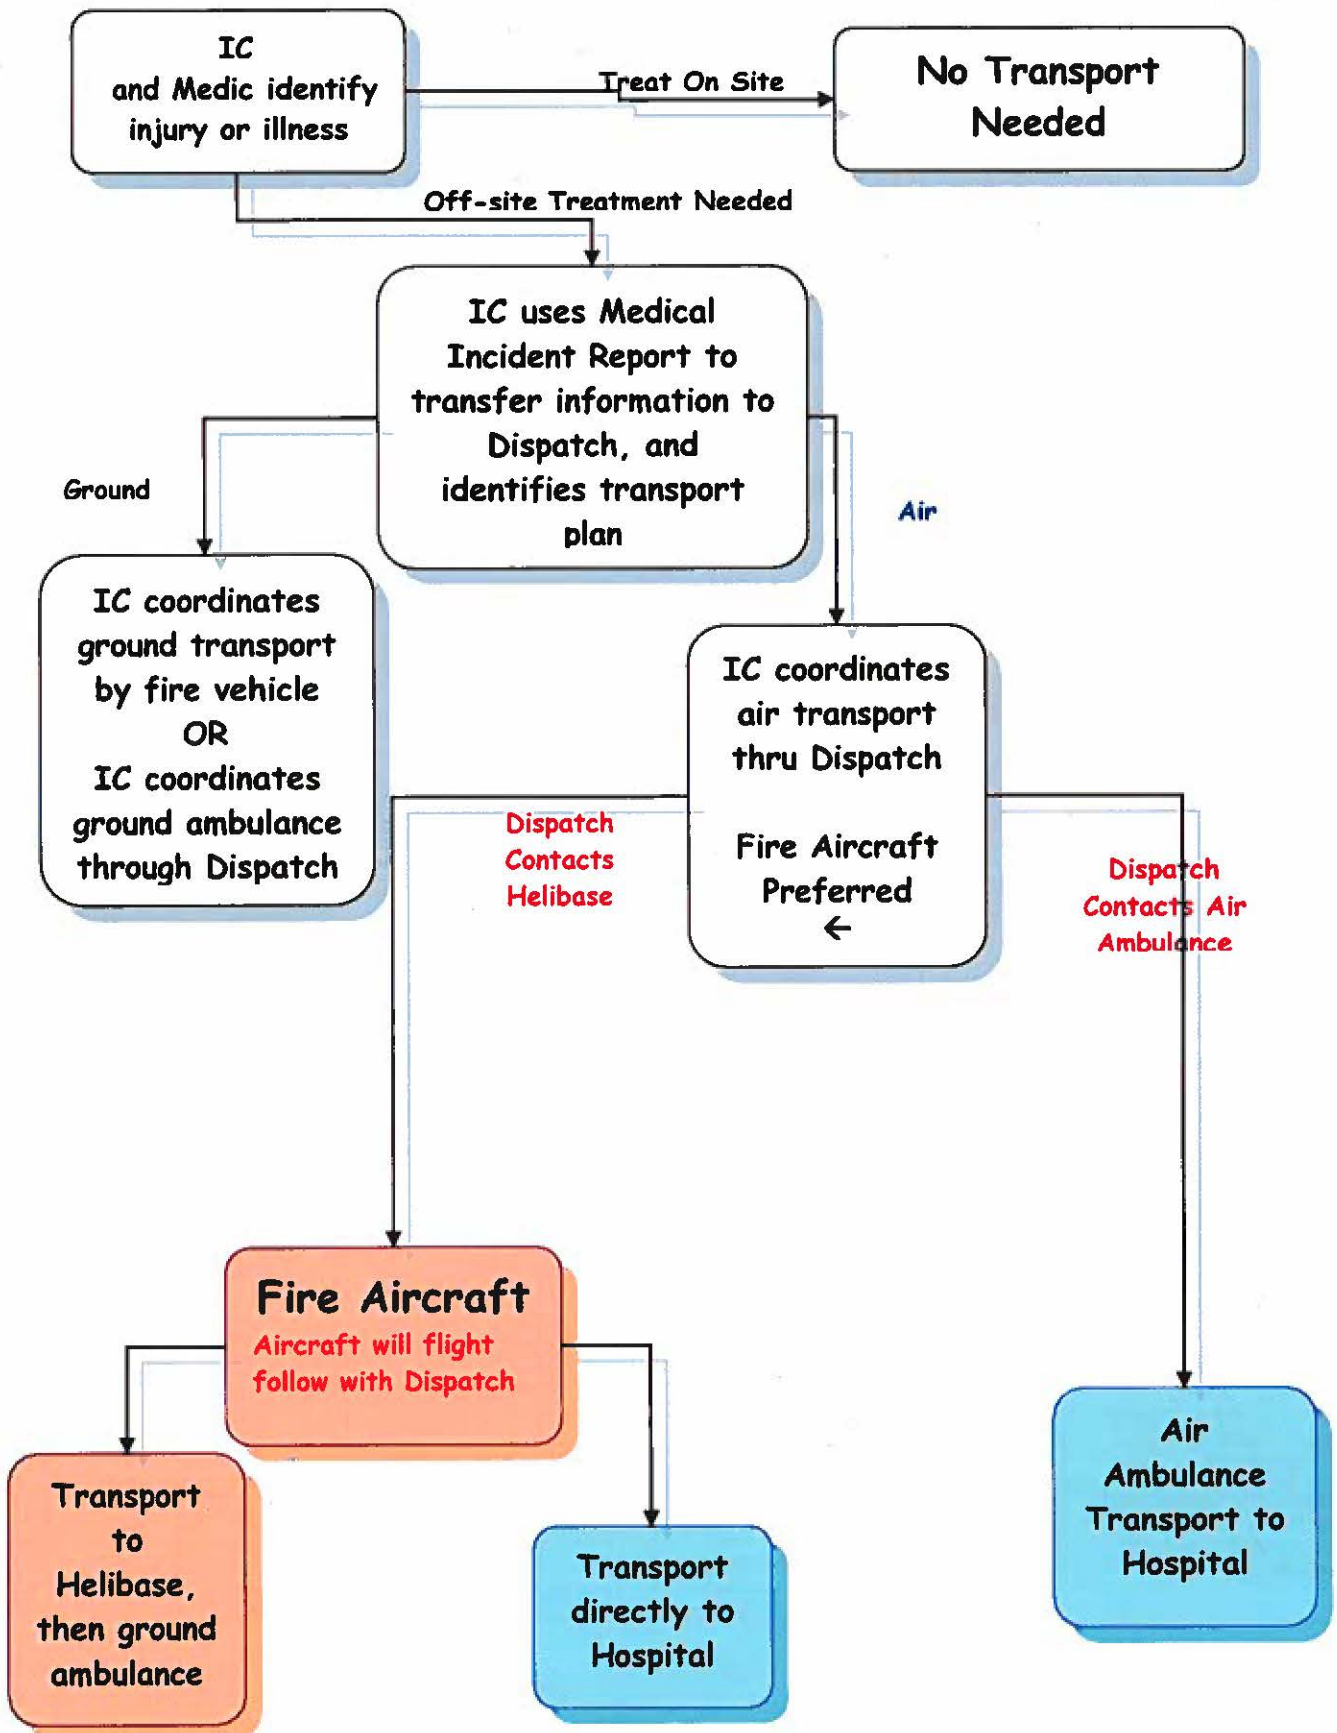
IC and Medic identify injury or illness

Treat On Site

No Transport Needed

Off-site Treatment Needed

IC uses Medical Incident Report to transfer information to Dispatch, and identifies transport plan

Ground

Air

IC coordinates ground transport by fire vehicle OR IC coordinates ground ambulance through Dispatch

IC coordinates air transport thru Dispatch

Fire Aircraft Preferred ←

Dispatch Contacts Helibase

Dispatch Contacts Air Ambulance

Fire Aircraft
Aircraft will flight follow with Dispatch

Transport to Helibase, then ground ambulance

Transport directly to Hospital

Air Ambulance Transport to Hospital